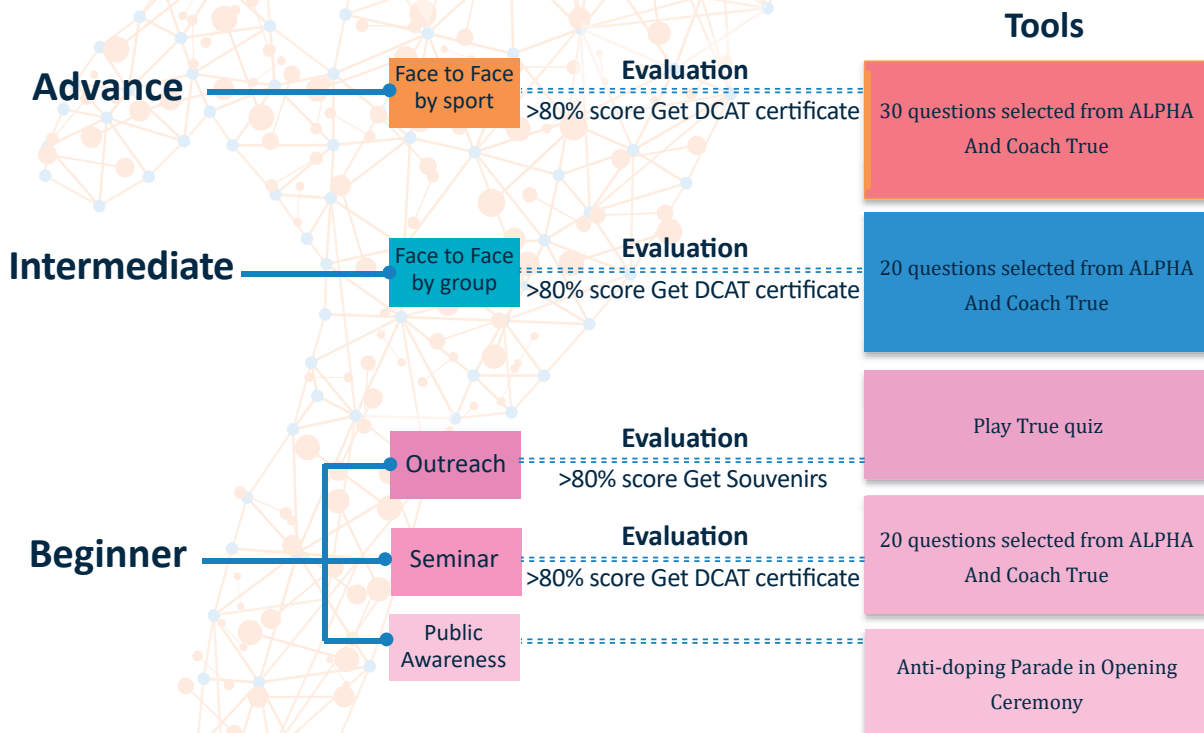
Tools

Advance

Face to Face by sport

Evaluation

>80% score Get DCAT certificate

30 questions selected from ALPHA And Coach True

Intermediate

Face to Face by group

Evaluation

>80% score Get DCAT certificate

20 questions selected from ALPHA And Coach True

Beginner

Outreach

Evaluation

>80% score Get Souvenirs

Play True quiz

Seminar

Evaluation

>80% score Get DCAT certificate

20 questions selected from ALPHA And Coach True

Public Awareness

Anti-doping Parade in Opening Ceremony